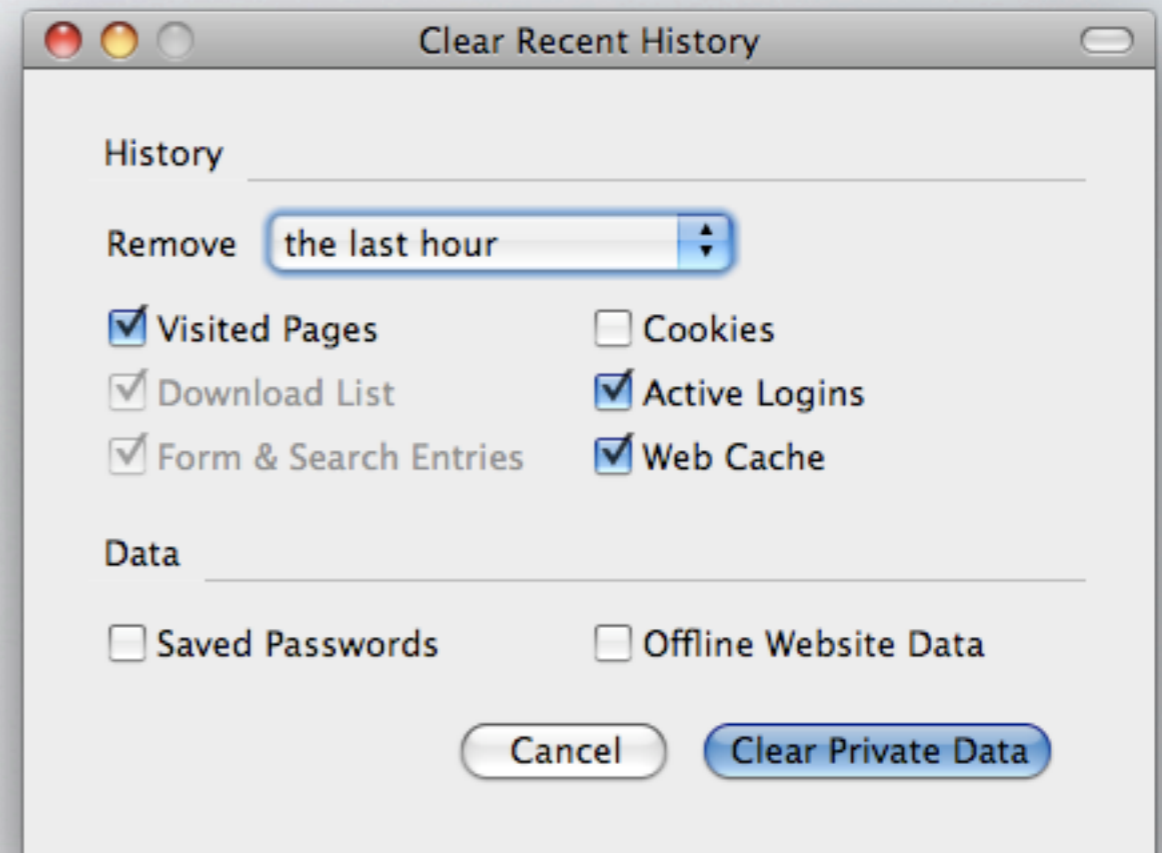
Clear Recent History

History

Remove the last hour

Visited Pages
Download List
Form & Search Entries

Cookies
Active Logins
Web Cache

Data

Saved Passwords

Offline Website Data

Cancel Clear Private Data